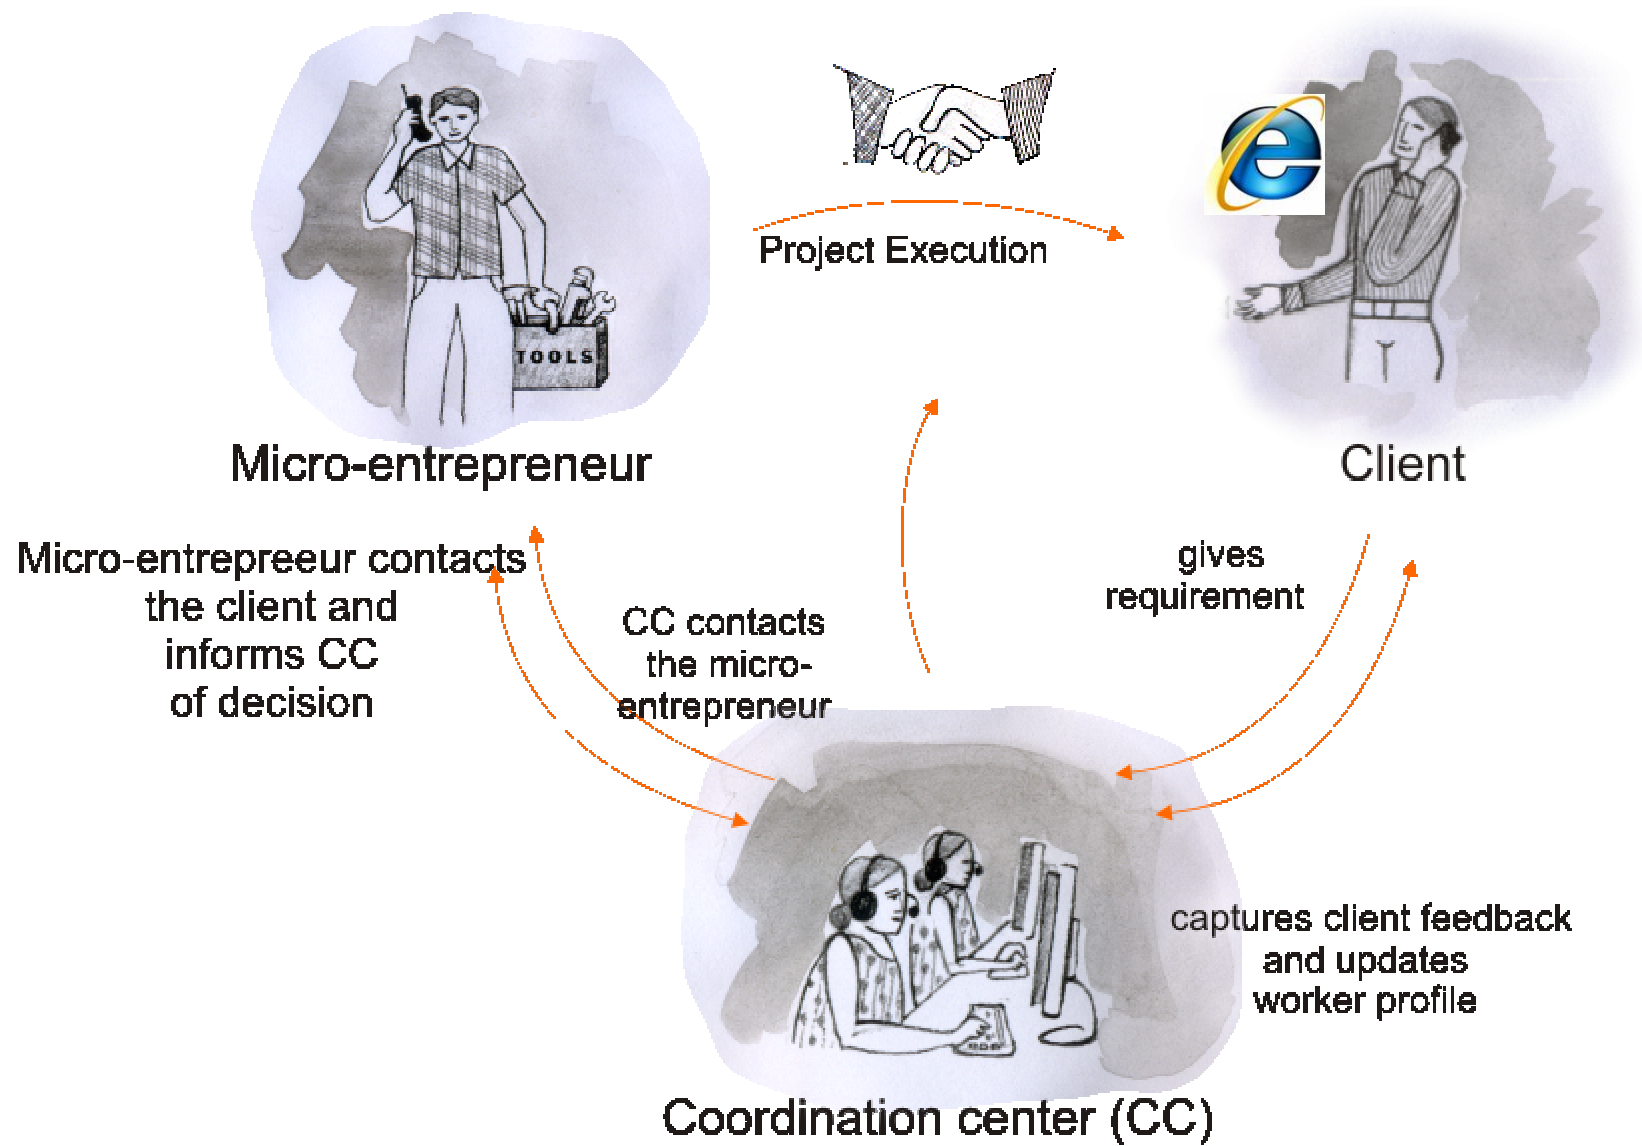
TOOLS

Micro-entrepreneur

Project Execution

Client

Micro-entrepreeur contacts the client and informs CC of decision

CC contacts the micro-entrepreneur

gives requirement

captures client feedback and updates worker profile

Coordination center (CC)